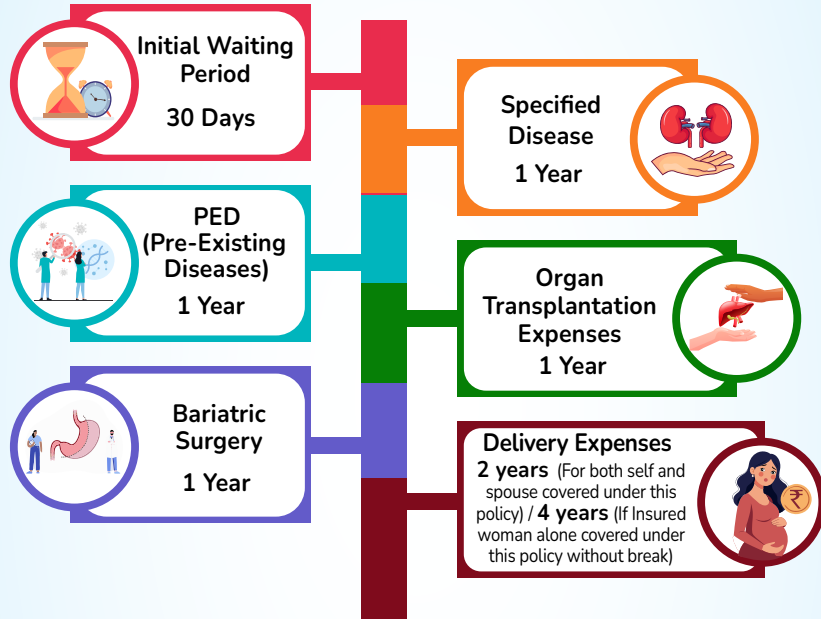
Initial Waiting Period
30 Days

Specified Disease
1 Year

PED (Pre-Existing Diseases)
1 Year

Organ Transplantation Expenses
1 Year

Bariatric Surgery
1 Year

Delivery Expenses
2 years (For both self and spouse covered under this policy) / 4 years (If Insured woman alone covered under this policy without break)

₹